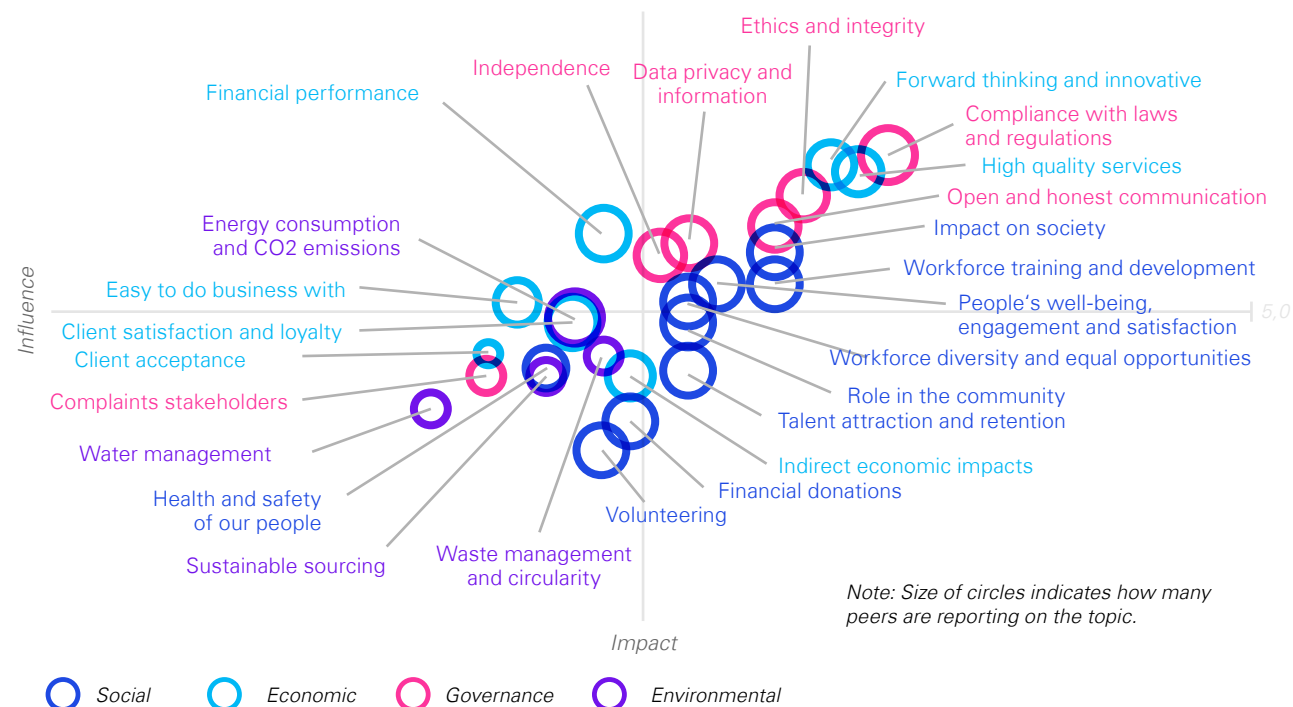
Ethics and integrity

Independence

Data privacy and information

Forward thinking and innovative

Financial performance

Compliance with laws and regulations

High quality services

Open and honest communication

Energy consumption and CO2 emissions

Impact on society

Workforce training and development

Easy to do business with

People's well-being, engagement and satisfaction

5,0

Client satisfaction and loyalty

Influence

Client acceptance

Workforce diversity and equal opportunities

Role in the community

Complaints stakeholders

Talent attraction and retention

Water management

Indirect economic impacts

Financial donations

Health and safety of our people

Volunteering

Sustainable sourcing

Waste management and circularity

Note: Size of circles indicates how many peers are reporting on the topic.

Impact

Social

Economic

Governance

Environmental